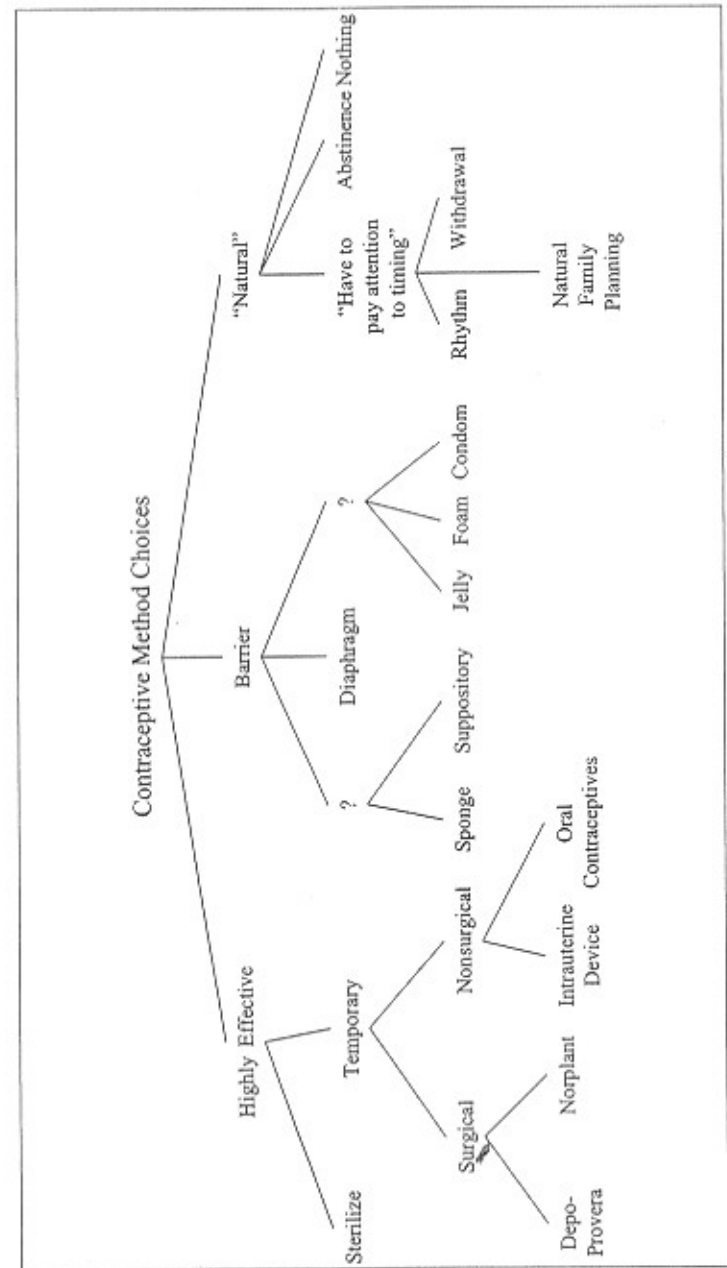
Contraceptive Method Choices

Highly Effective

Barrier

"Natural"

Sterilize

Temporary

Surgical

Nonsurgical

Depo-Provera

Norplant

Intrauterine Device

Oral Contraceptives

?

Diaphragm

?

Sponge

Suppository

Jelly

Foam

Condom

"Have to pay attention to timing"

Abstinence

Nothing

Rhythm

Withdrawal

Natural Family Planning